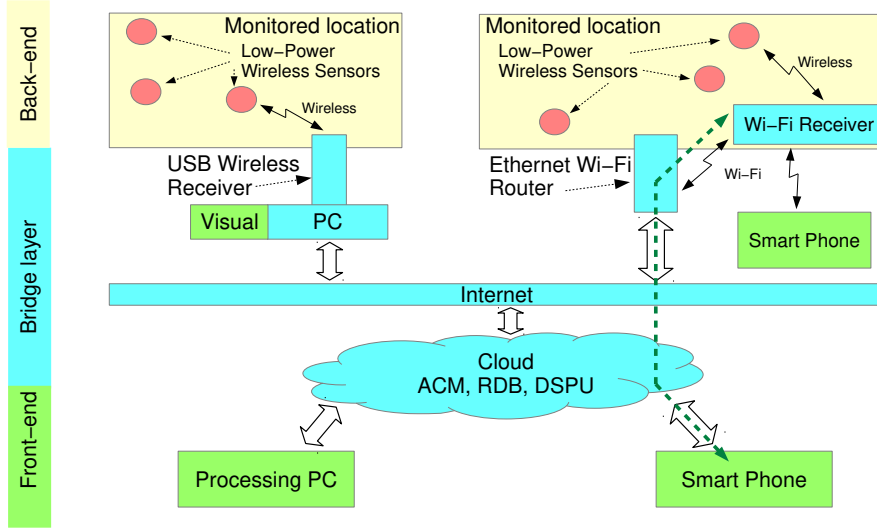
Back−end

Bridge layer

Front−end

Monitored location

Low−Power Wireless Sensors

Wireless

USB Wireless Receiver

Visual

PC

Monitored location

Low−Power Wireless Sensors

Wireless

Wi−Fi Receiver

Ethernet Wi−Fi Router

Wi−Fi

Smart Phone

Internet

Cloud
ACM, RDB, DSPU

Processing PC

Smart Phone